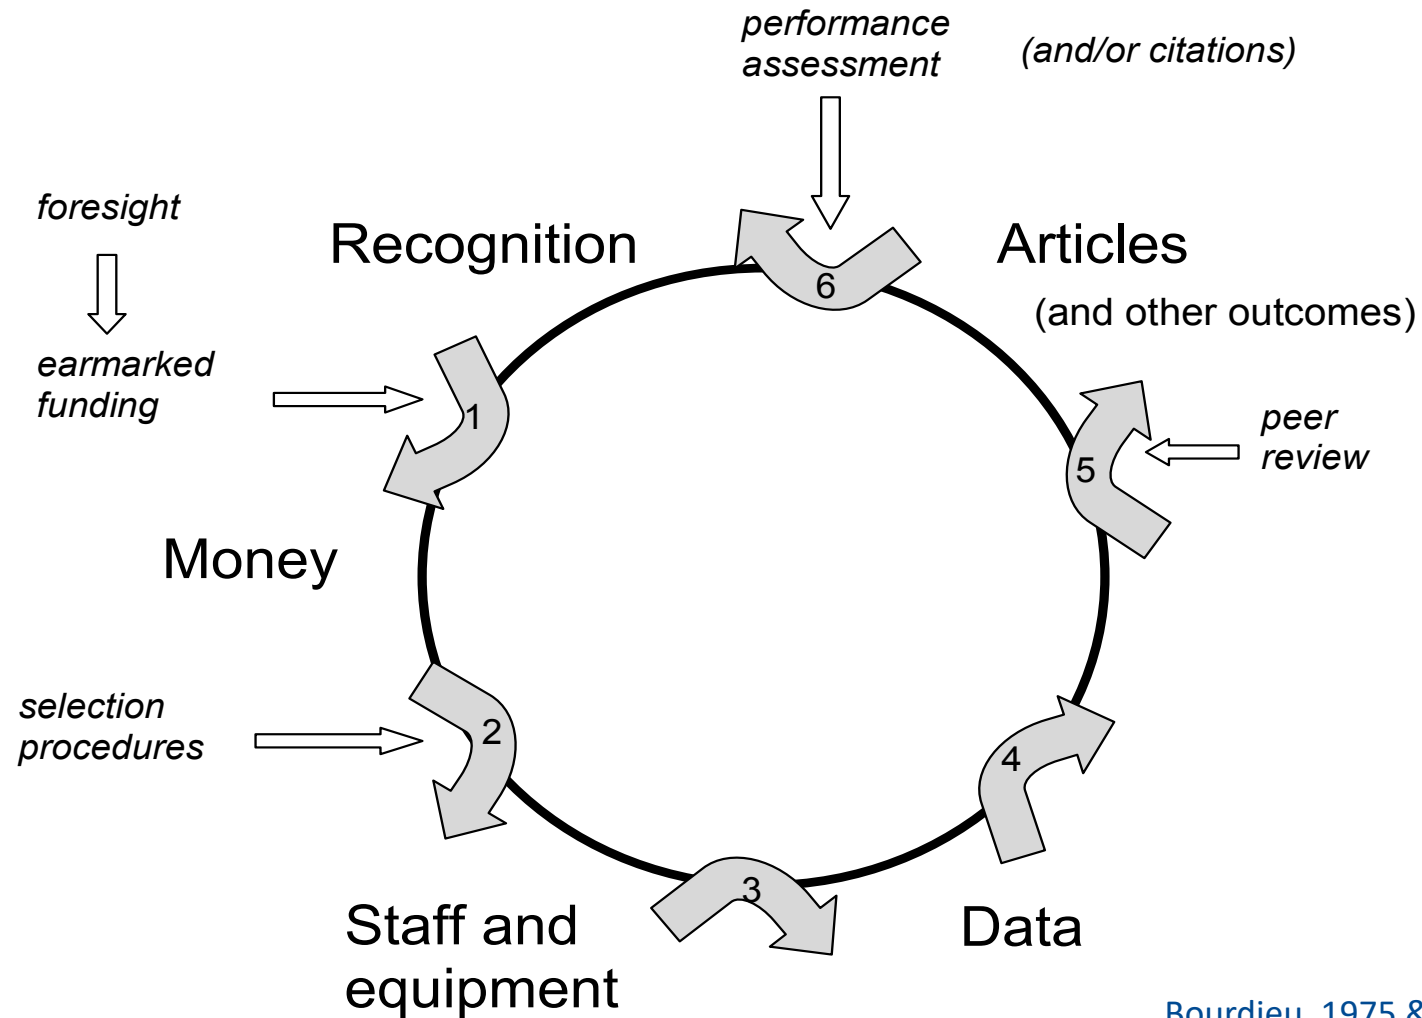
performance assessment

(and/or citations)

foresight

Recognition

Articles

(and other outcomes)

earmarked funding

1

6

5

peer review

Money

selection procedures

2

4

3

Staff and equipment

Data

Bourdieu, 1975 &